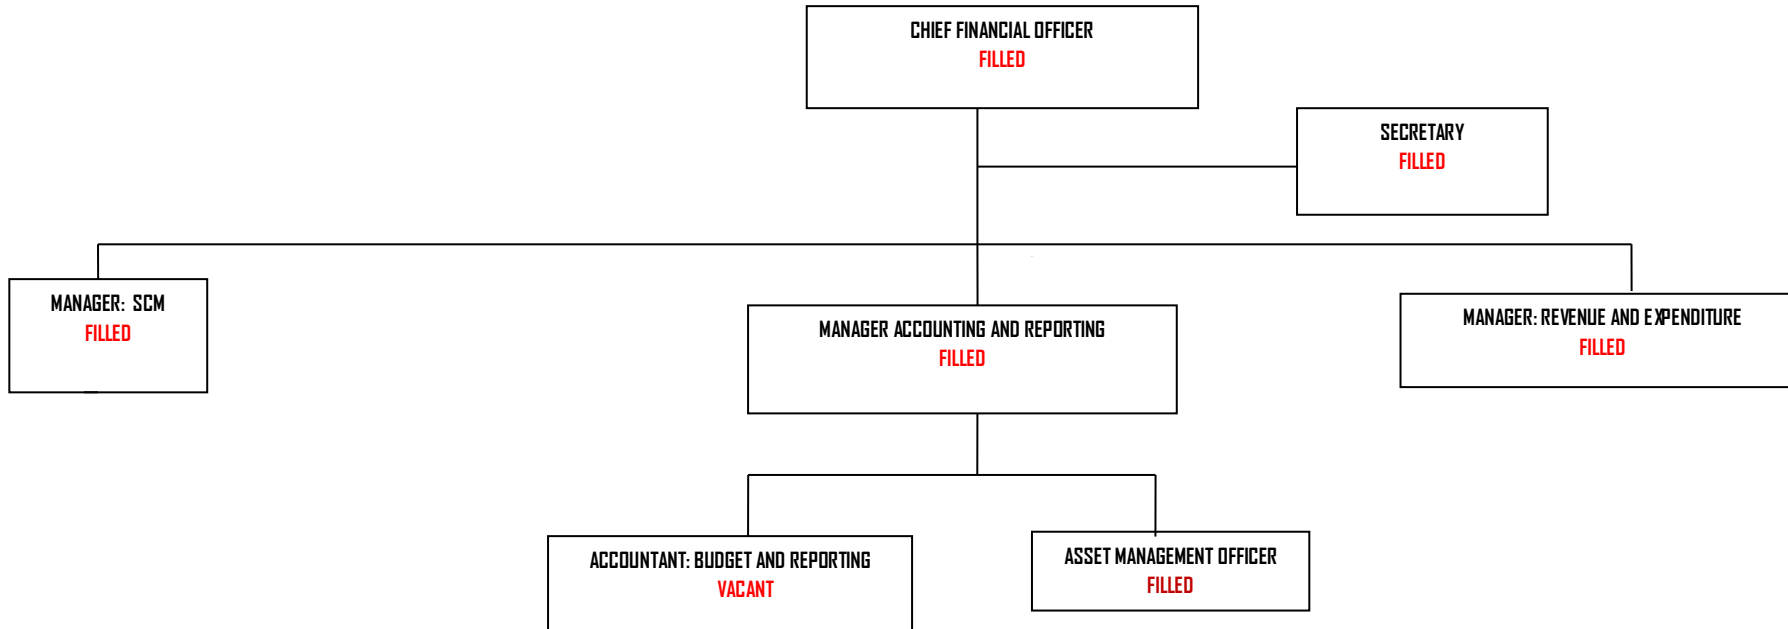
CHIEF FINANCIAL OFFICER
FILLED

SECRETARY
FILLED

MANAGER: SCM
FILLED

MANAGER ACCOUNTING AND REPORTING
FILLED

MANAGER: REVENUE AND EXPENDITURE
FILLED

ACCOUNTANT: BUDGET AND REPORTING
VACANT

ASSET MANAGEMENT OFFICER
FILLED